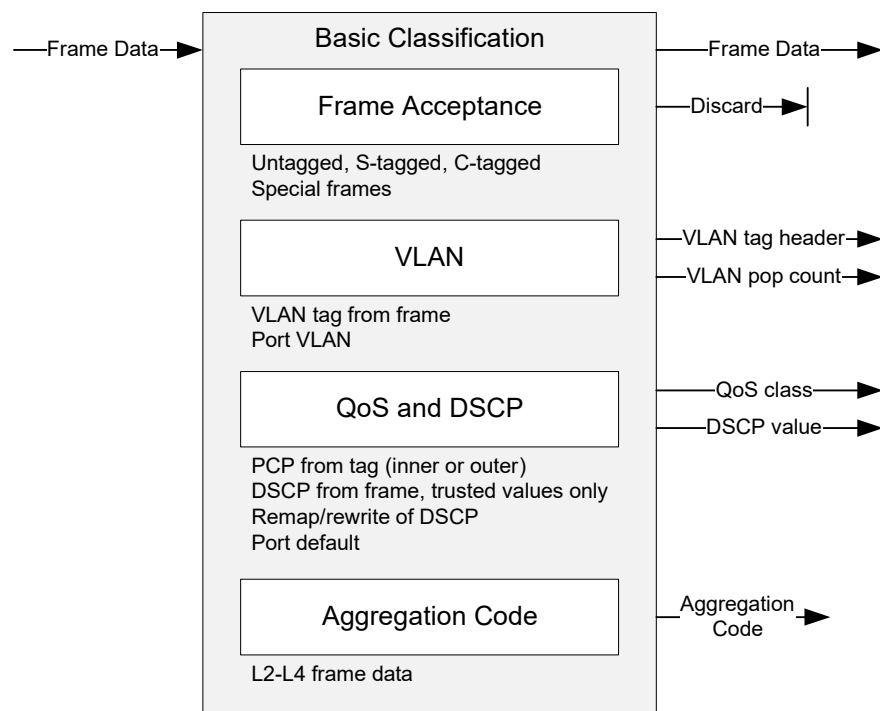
Frame Data

Basic Classification

Frame Data

Frame Acceptance

Discard

Untagged, S-tagged, C-tagged
Special frames

VLAN

VLAN tag header

VLAN pop count

VLAN tag from frame
Port VLAN

QoS and DSCP

QoS class

DSCP value

PCP from tag (inner or outer)
DSCP from frame, trusted values only
Remap/rewrite of DSCP
Port default

Aggregation Code

Aggregation Code

L2-L4 frame data